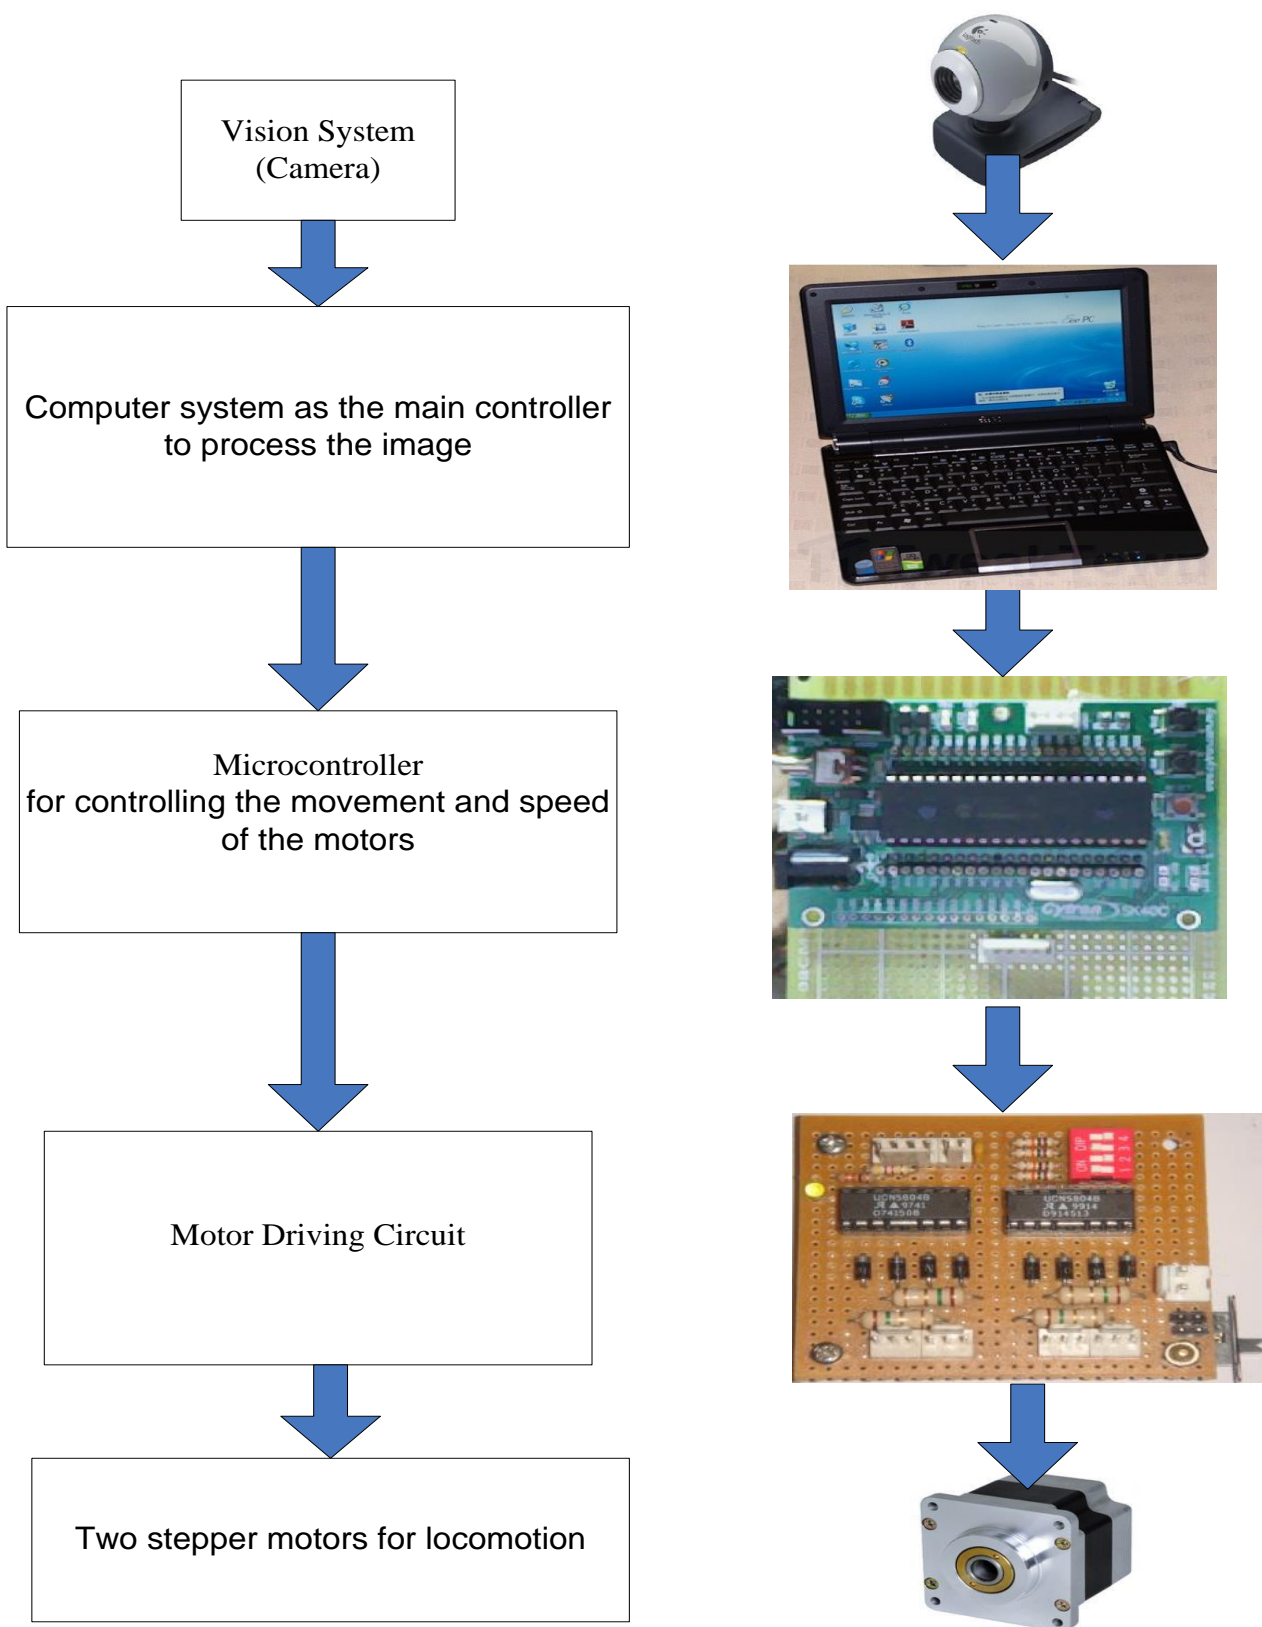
Vision System
(Camera)

Computer system as the main controller to process the image

Microcontroller
for controlling the movement and speed of the motors

Motor Driving Circuit

Two stepper motors for locomotion